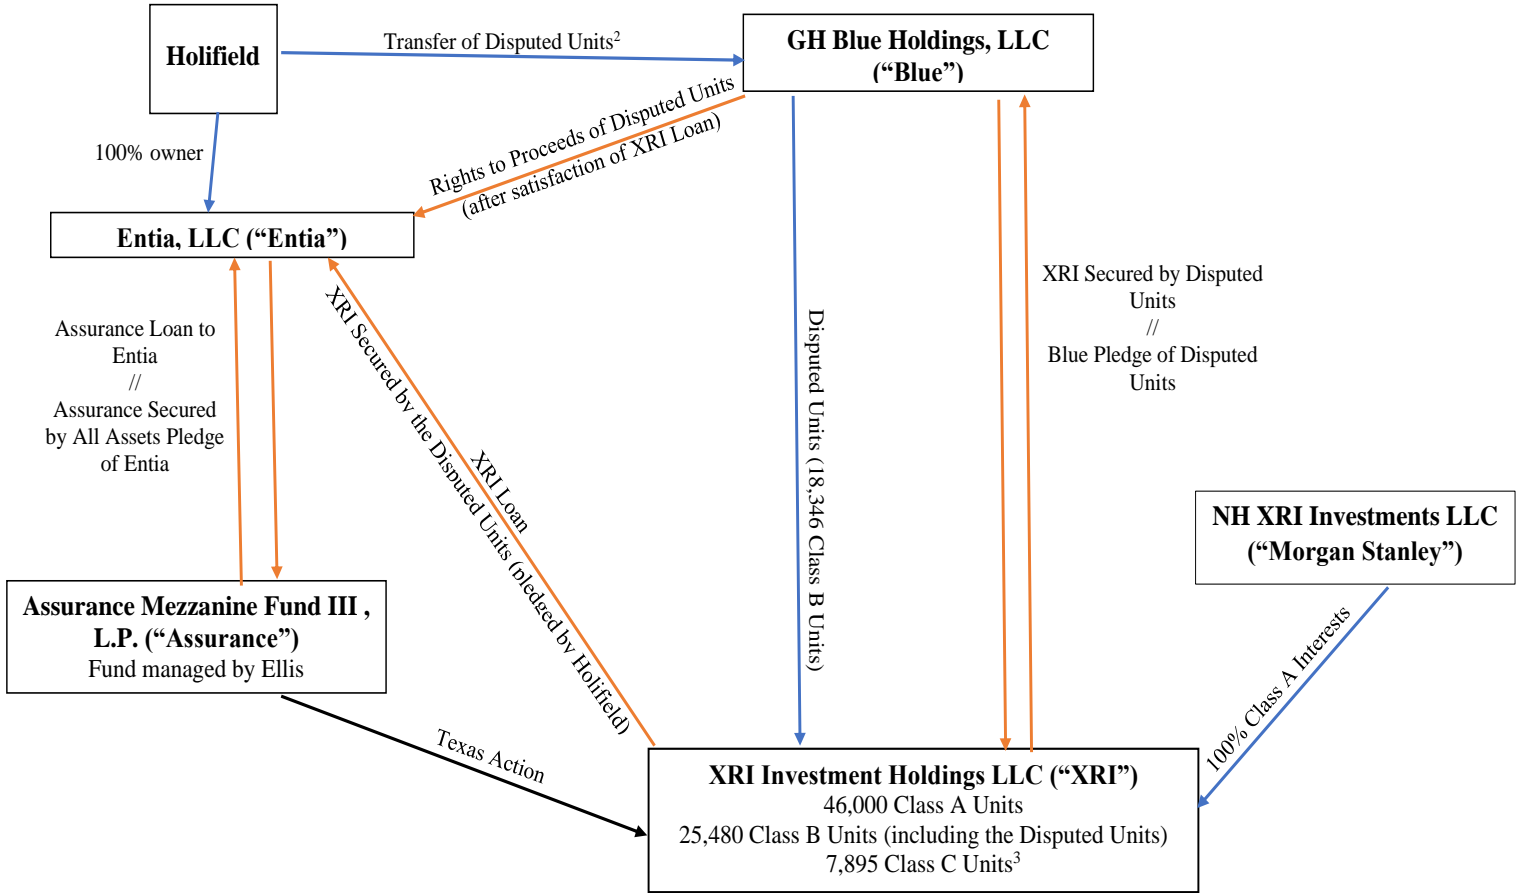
Holifield

Transfer of Disputed Units$^2$

GH Blue Holdings, LLC
("Blue")

100% owner

Rights to Proceeds of Disputed Units
(after satisfaction of XRI Loan)

Entia, LLC ("Entia")

Assurance Loan to Entia
//
Assurance Secured by All Assets Pledge of Entia

XRI Secured by the Disputed Units (pledged by Holifield)

XRI Loan

Disputed Units (18,346 Class B Units)

XRI Secured by Disputed Units
//
Blue Pledge of Disputed Units

NH XRI Investments LLC
("Morgan Stanley")

100% Class A Interests

Assurance Mezzanine Fund III , L.P. ("Assurance")
Fund managed by Ellis

Texas Action

XRI Investment Holdings LLC ("XRI")
46,000 Class A Units
25,480 Class B Units (including the Disputed Units)
7,895 Class C Units$^3$